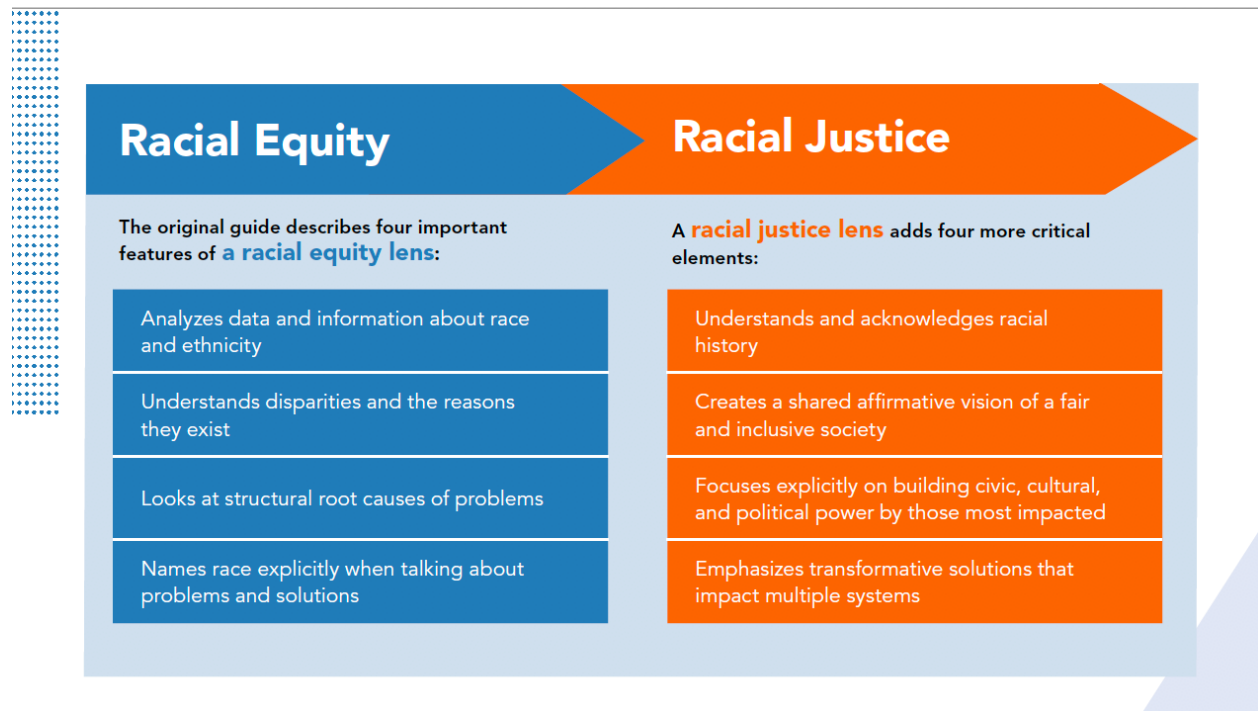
Racial Equity

Racial Justice

The original guide describes four important features of a racial equity lens:

Analyzes data and information about race and ethnicity

Understands disparities and the reasons they exist

Looks at structural root causes of problems

Names race explicitly when talking about problems and solutions

A racial justice lens adds four more critical elements:

Understands and acknowledges racial history

Creates a shared affirmative vision of a fair and inclusive society

Focuses explicitly on building civic, cultural, and political power by those most impacted

Emphasizes transformative solutions that impact multiple systems